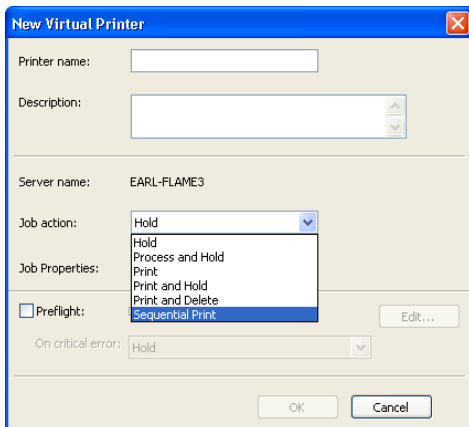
New Virtual Printer

Printer name:

Description:

Server name: EARL-FLAME3

Job action: Hold

Hold
Process and Hold
Print
Print and Hold
Print and Delete
Sequential Print

Job Properties:

Preflight:

Edit...

On critical error: Hold

OK

Cancel